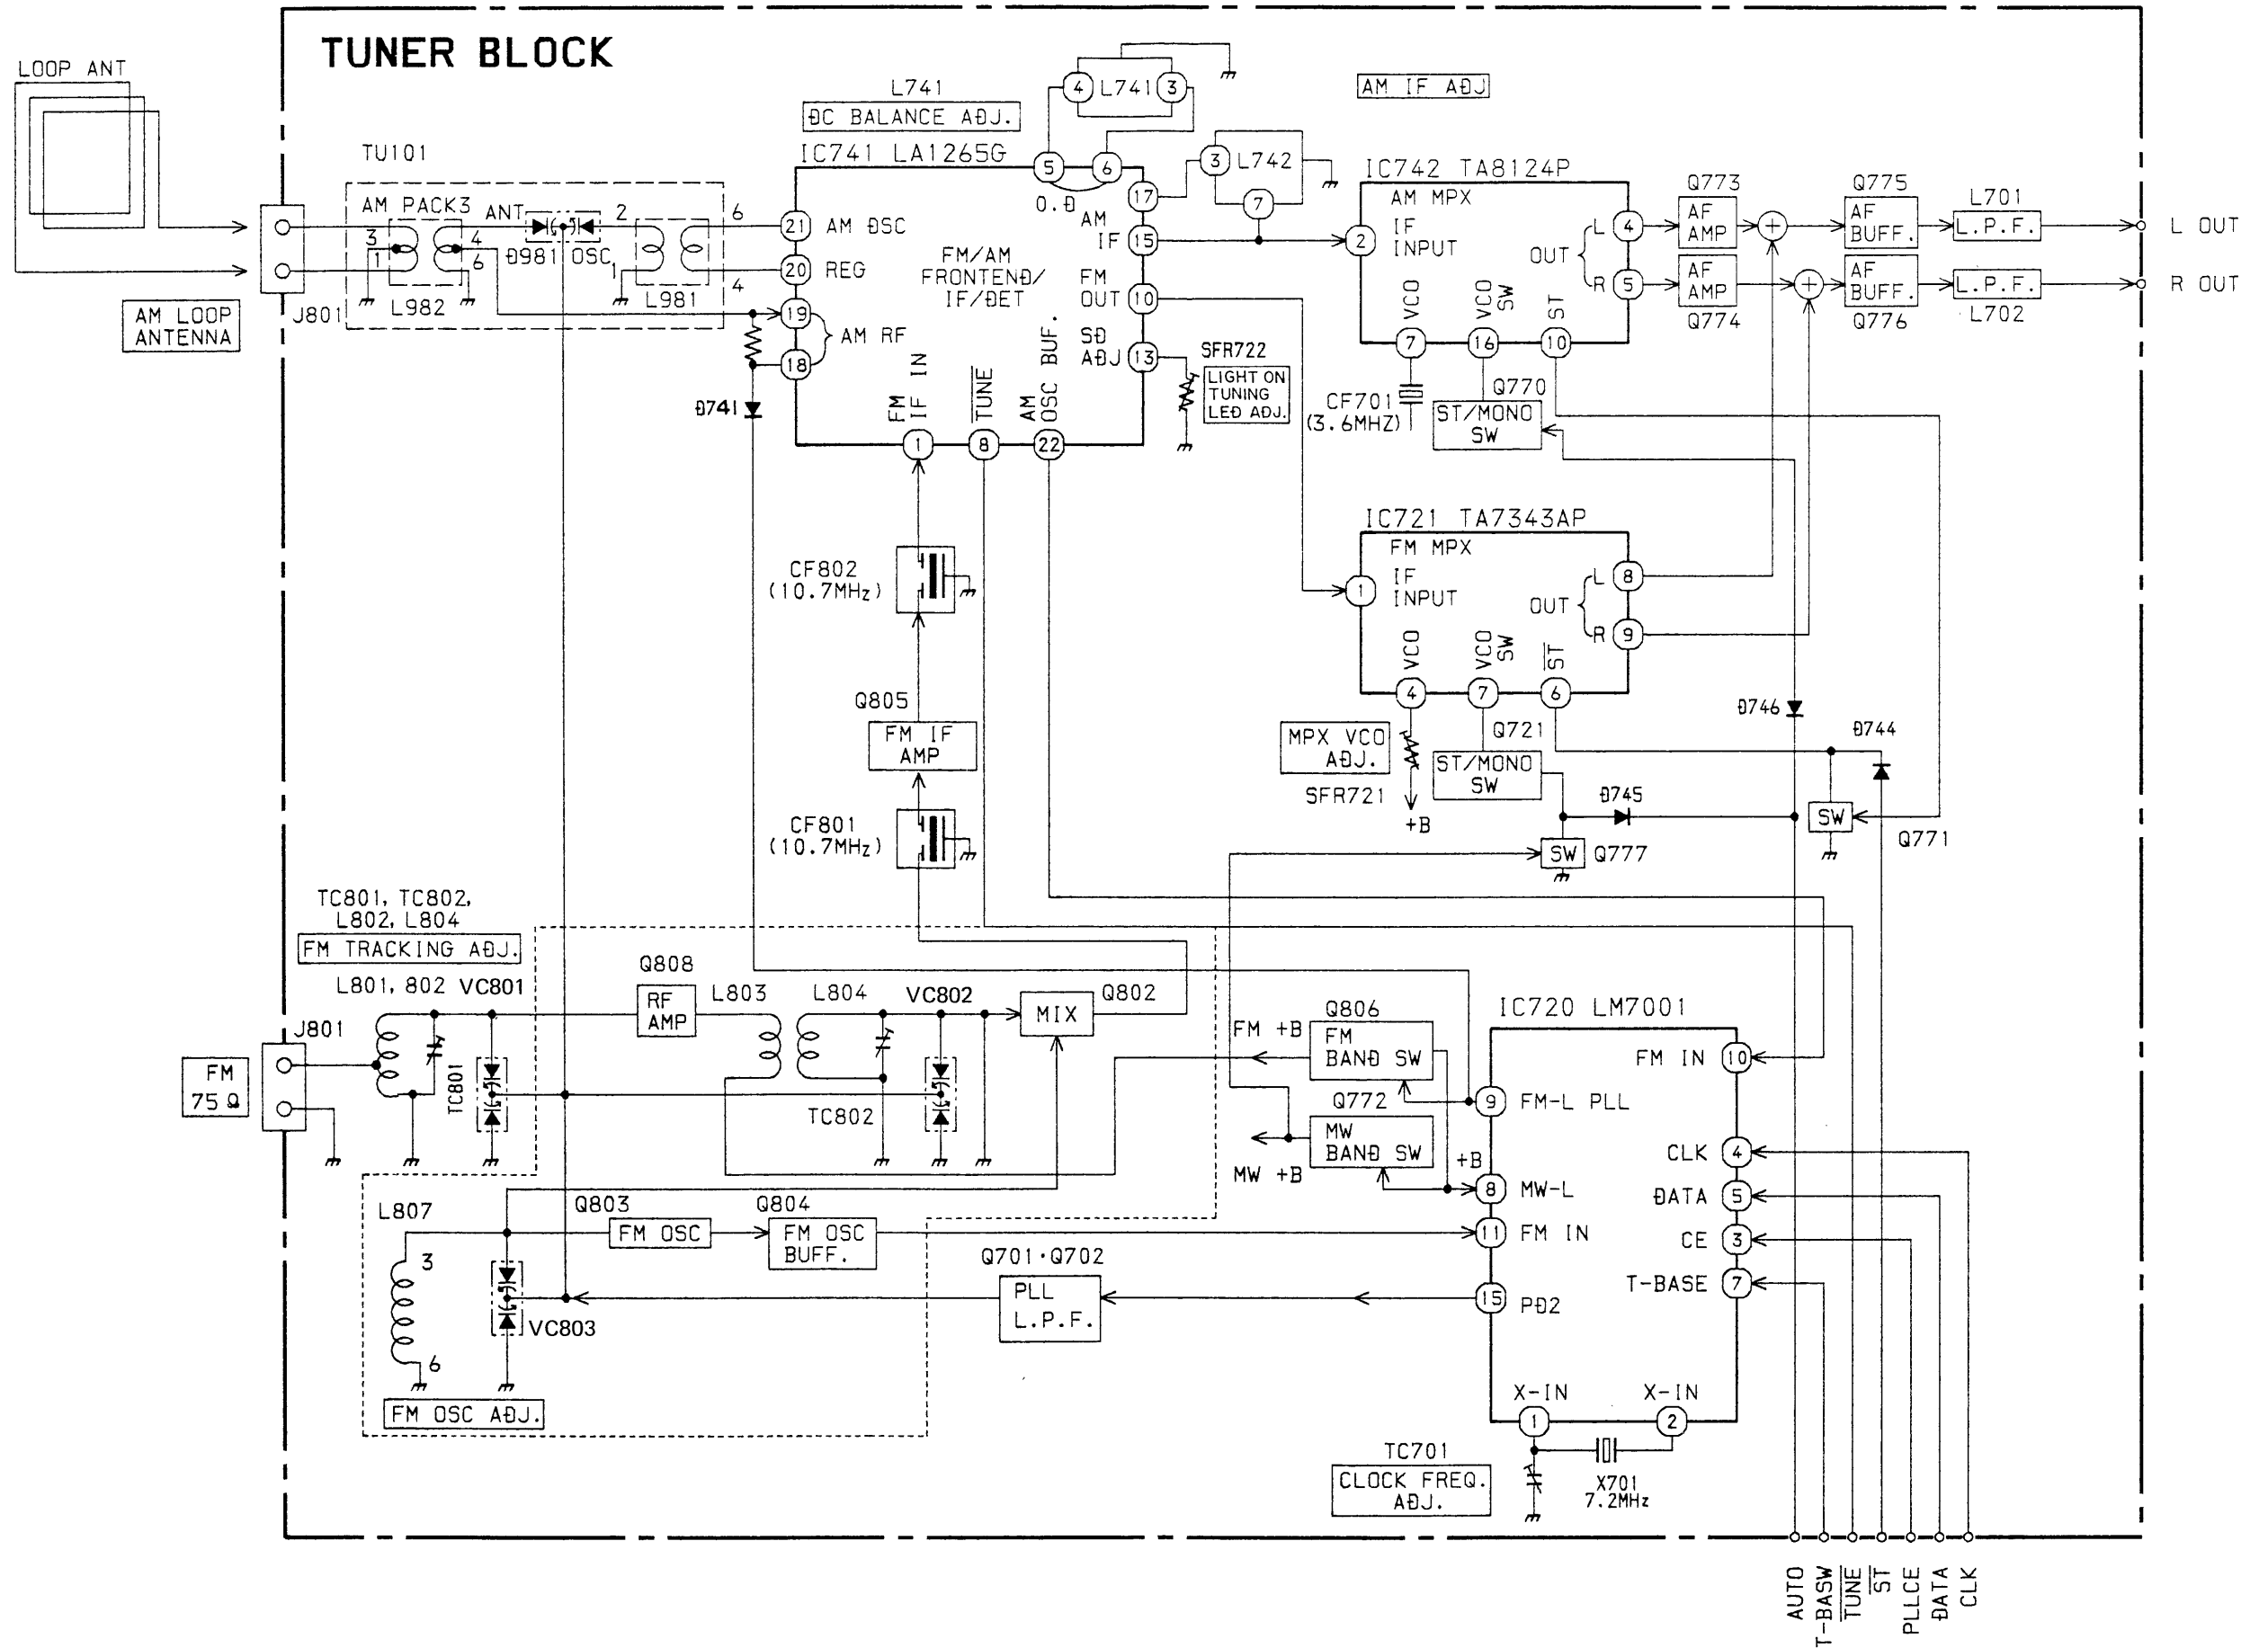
TUNER BLOCK

LOOP ANT

AM LOOP ANTENNA

J801

TU101

AM PACK3

ANT

Ð981 OSC

L982

L981

3 1 4 6 2 6 1 4

L741
ÐC BALANCE AÐJ.

4 L741 3

IC741 LA1265G

5 6

0.Ð

17 3 L742 7

AM IF AÐJ

IC742 TA8124P

AM MPX

IF INPUT

OUT L R

VCO VCO SW ST

2 4 5 7 16 10

CF701 (3.6MHZ)

Q770 ST/MONO SW

Q773 AF AMP

Q774 AF AMP

Q775 AF BUFF.

Q776 AF BUFF.

L701 L.P.F.

L702 L.P.F.

L OUT

R OUT

21 AM ÐSC

20 REG

19

18

AM RF

FM/AM FRONTENÐ/ IF/ÐET

AM IF 15

FM OUT 10

SÐ AÐJ 13

SFR722 LIGHT ON TUNING LEÐ AÐJ.

FM IF IN

$\overline{TUNE}$

AM OSC BUF.

1 8 22

Ð741

CF802 (10.7MHz)

Q805 FM IF AMP

CF801 (10.7MHz)

IC721 TA7343AP

FM MPX

IF INPUT

OUT L R

VCO VCO SW $\overline{ST}$

1 8 9 4 7 6

MPX VCO AÐJ.

SFR721

+B

Q721 ST/MONO SW

Ð746

Ð744

Ð745

SW

Q771

SW Q777

TC801, TC802, L802, L804 FM TRACKING AÐJ.

L801, 802 VC801

Q808 RF AMP

L803

L804

VC802

MIX Q802

J801

FM 75 Ω

TC801

TC802

L807

3

6

Q803 FM OSC

Q804 FM OSC BUFF.

VC803

FM OSC AÐJ.

Q701·Q702 PLL L.P.F.

FM +B

Q806 FM BANÐ SW

Q772 MW BANÐ SW

MW +B

+B

IC720 LM7001

FM IN 10

9 FM-L PLL

CLK 4

8 MW-L

ÐATA 5

11 FM IN

CE 3

T-BASE 7

15 PÐ2

X-IN X-IN

1 2

TC701 CLOCK FREQ. AÐJ.

X701 7.2MHz

AUTO T-BASW $\overline{TUNE}$ $\overline{ST}$ PLLCE ÐATA CLK